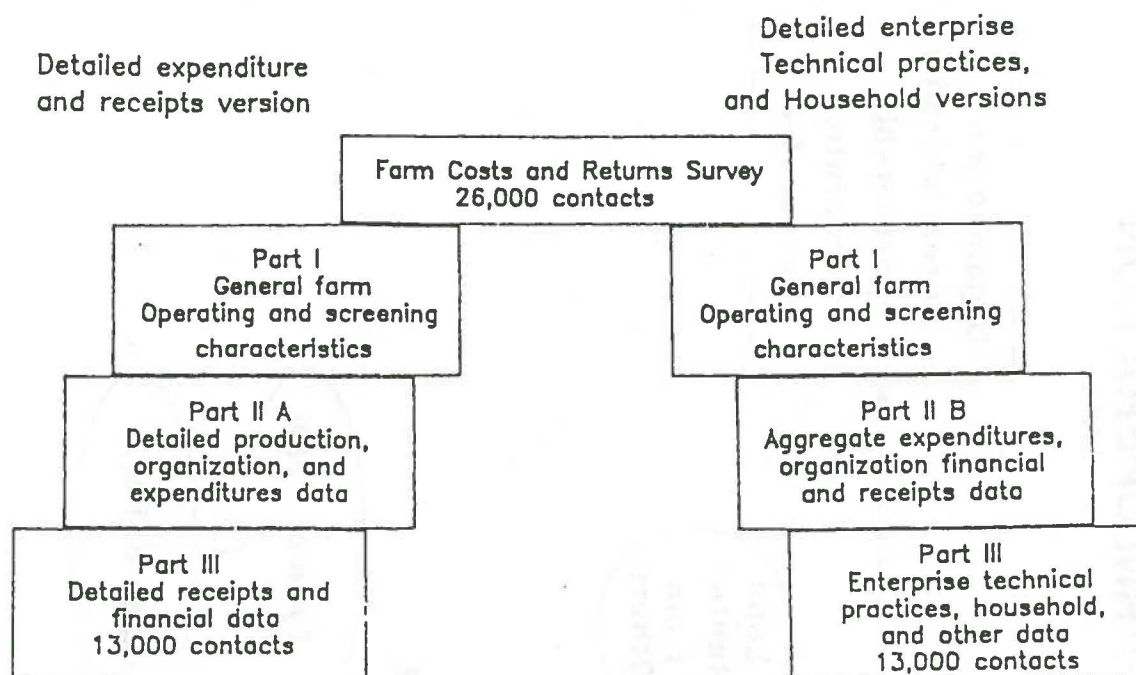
Detailed expenditure and receipts version

Detailed enterprise Technical practices, and Household versions

Farm Costs and Returns Survey
26,000 contacts

Part I
General farm
Operating and screening characteristics

Part II A
Detailed production, organization, and expenditures data

Part III
Detailed receipts and financial data
13,000 contacts

Part I
General farm
Operating and screening characteristics

Part II B
Aggregate expenditures, organization financial and receipts data

Part III
Enterprise technical practices, household, and other data
13,000 contacts